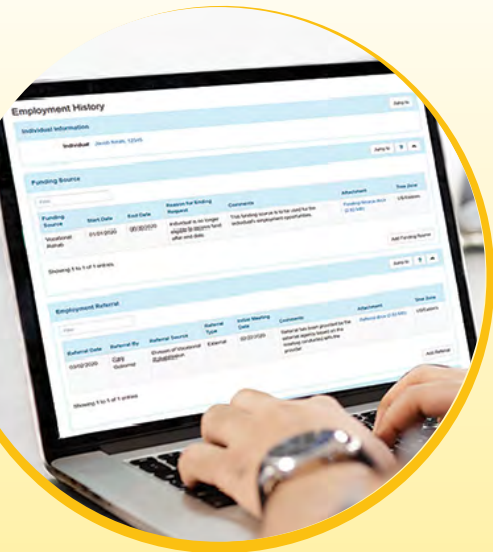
Employment History

Jump to

Individual Information

Individual Jacob Smith, 12345

Jump to

Funding Source

Filter

| Funding Source | Start Date | End Date | Reason for Ending Request | Comments | Attachment | Time Zone |
|---|---|---|---|---|---|---|
| Vocational Rehab | 01/01/2020 | 06/30/2020 | Individual is no longer eligible to receive fund after end date. | This funding source is to be used for the individual's employment opportunities. | Funding Source.docx (2.50 KB) | US/Eastern |

Add Funding Source

Showing 1 to 1 of 1 entries

Jump to

Employment Referral

Filter

| Referral Date | Referral By | Referral Source | Referral Type | Initial Meeting Date | Comments | Attachment | Time Zone |
|---|---|---|---|---|---|---|---|
| 03/02/2020 | Cate Gutierrez | Division of Vocational Rehabilitation | External | 03/07/2020 | Referral has been provided for the external agency based on the meeting conducted with the provider. | Referral.docx (2.50 KB) | US/Eastern |

Add Referral

Showing 1 to 1 of 1 entries